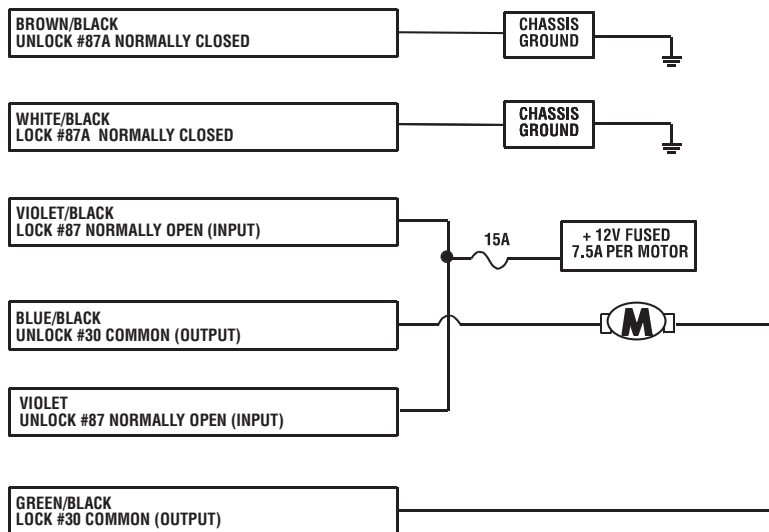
BROWN/BLACK
UNLOCK #87A NORMALLY CLOSED

CHASSIS GROUND

WHITE/BLACK
LOCK #87A NORMALLY CLOSED

CHASSIS GROUND

VIOLET/BLACK
LOCK #87 NORMALLY OPEN (INPUT)

15A

+ 12V FUSED
7.5A PER MOTOR

BLUE/BLACK
UNLOCK #30 COMMON (OUTPUT)

M

VIOLET
UNLOCK #87 NORMALLY OPEN (INPUT)

GREEN/BLACK
LOCK #30 COMMON (OUTPUT)